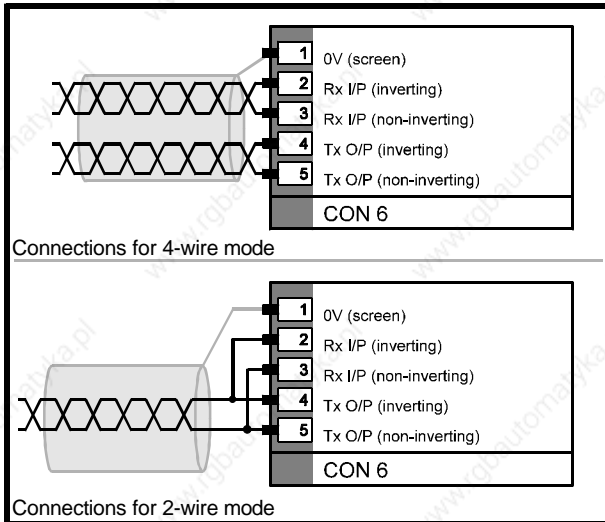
1 0V (screen)
2 Rx I/P (inverting)
3 Rx I/P (non-inverting)
4 Tx O/P (inverting)
5 Tx O/P (non-inverting)
CON 6

Connections for 4-wire mode

1 0V (screen)
2 Rx I/P (inverting)
3 Rx I/P (non-inverting)
4 Tx O/P (inverting)
5 Tx O/P (non-inverting)
CON 6

Connections for 2-wire mode